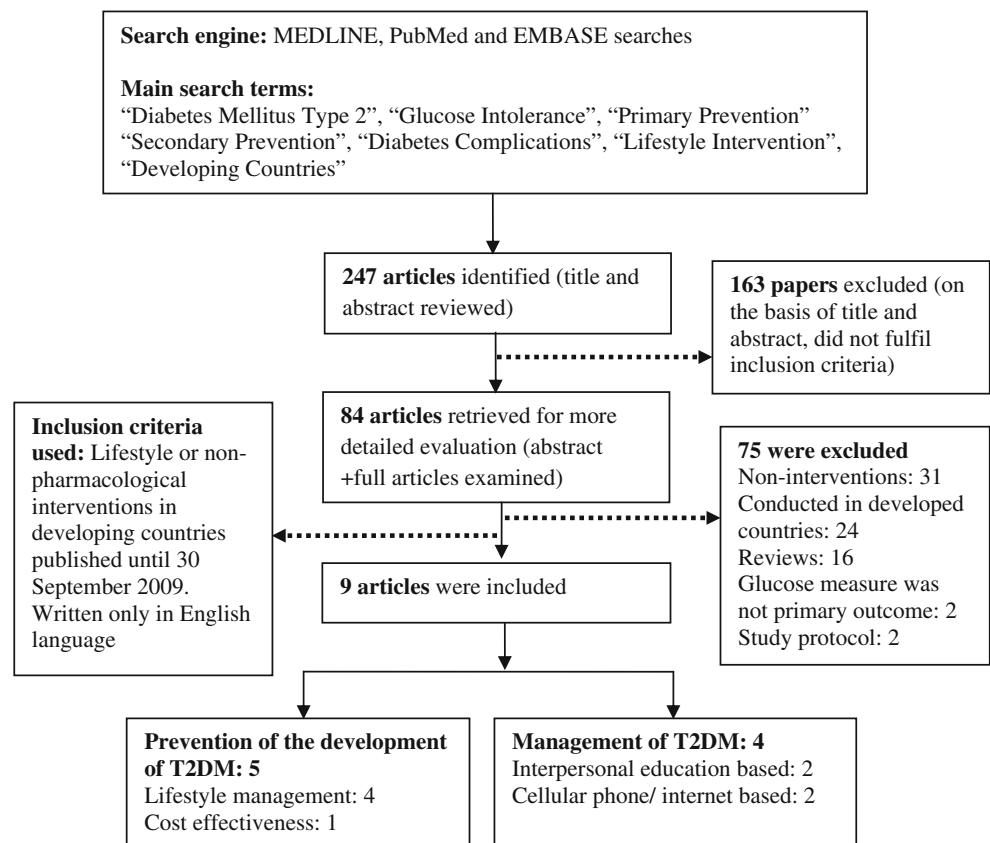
**Search engine:** MEDLINE, PubMed and EMBASE searches

**Main search terms:**
"Diabetes Mellitus Type 2", "Glucose Intolerance", "Primary Prevention" "Secondary Prevention", "Diabetes Complications", "Lifestyle Intervention", "Developing Countries"

**247 articles** identified (title and abstract reviewed)

**163 papers** excluded (on the basis of title and abstract, did not fulfil inclusion criteria)

**Inclusion criteria used:** Lifestyle or non-pharmacological interventions in developing countries published until 30 September 2009. Written only in English language

**84 articles** retrieved for more detailed evaluation (abstract +full articles examined)

**75 were excluded**
Non-interventions: 31
Conducted in developed countries: 24
Reviews: 16
Glucose measure was not primary outcome: 2
Study protocol: 2

**9 articles** were included

**Prevention of the development of T2DM: 5**
Lifestyle management: 4
Cost effectiveness: 1

**Management of T2DM: 4**
Interpersonal education based: 2
Cellular phone/ internet based: 2